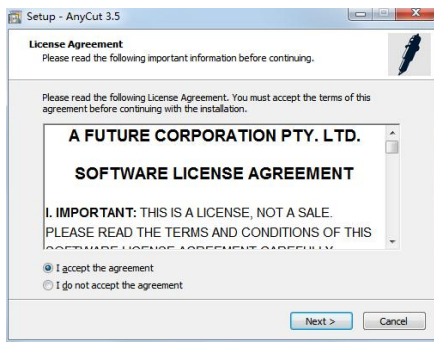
Setup - AnyCut 3.5

License Agreement
Please read the following important information before continuing.

Please read the following License Agreement. You must accept the terms of this agreement before continuing with the installation.

A FUTURE CORPORATION PTY. LTD.

SOFTWARE LICENSE AGREEMENT

I. IMPORTANT: THIS IS A LICENSE, NOT A SALE. PLEASE READ THE TERMS AND CONDITIONS OF THIS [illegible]

I accept the agreement
I do not accept the agreement

Next >
Cancel